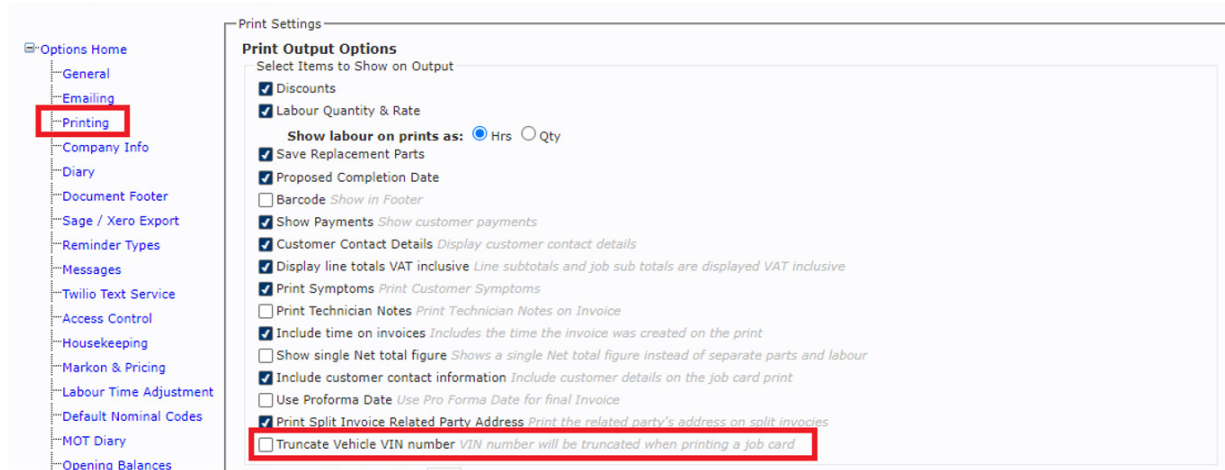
Options Home
General
Emailing
Printing
Company Info
Diary
Document Footer
Sage / Xero Export
Reminder Types
Messages
Twilio Text Service
Access Control
Housekeeping
Markon & Pricing
Labour Time Adjustment
Default Nominal Codes
MOT Diary
Opening Balances

Print Settings

Print Output Options

Select Items to Show on Output

Discounts

Labour Quantity & Rate

Show labour on prints as: Hrs Qty

Save Replacement Parts

Proposed Completion Date

Barcode Show in Footer

Show Payments Show customer payments

Customer Contact Details Display customer contact details

Display line totals VAT inclusive Line subtotals and job sub totals are displayed VAT inclusive

Print Symptoms Print Customer Symptoms

Print Technician Notes Print Technician Notes on Invoice

Include time on invoices Includes the time the invoice was created on the print

Show single Net total figure Shows a single Net total figure instead of separate parts and labour

Include customer contact information Include customer details on the job card print

Use Proforma Date Use Pro Forma Date for final Invoice

Print Split Invoice Related Party Address Print the related party's address on split invocies

Truncate Vehicle VIN number VIN number will be truncated when printing a job card